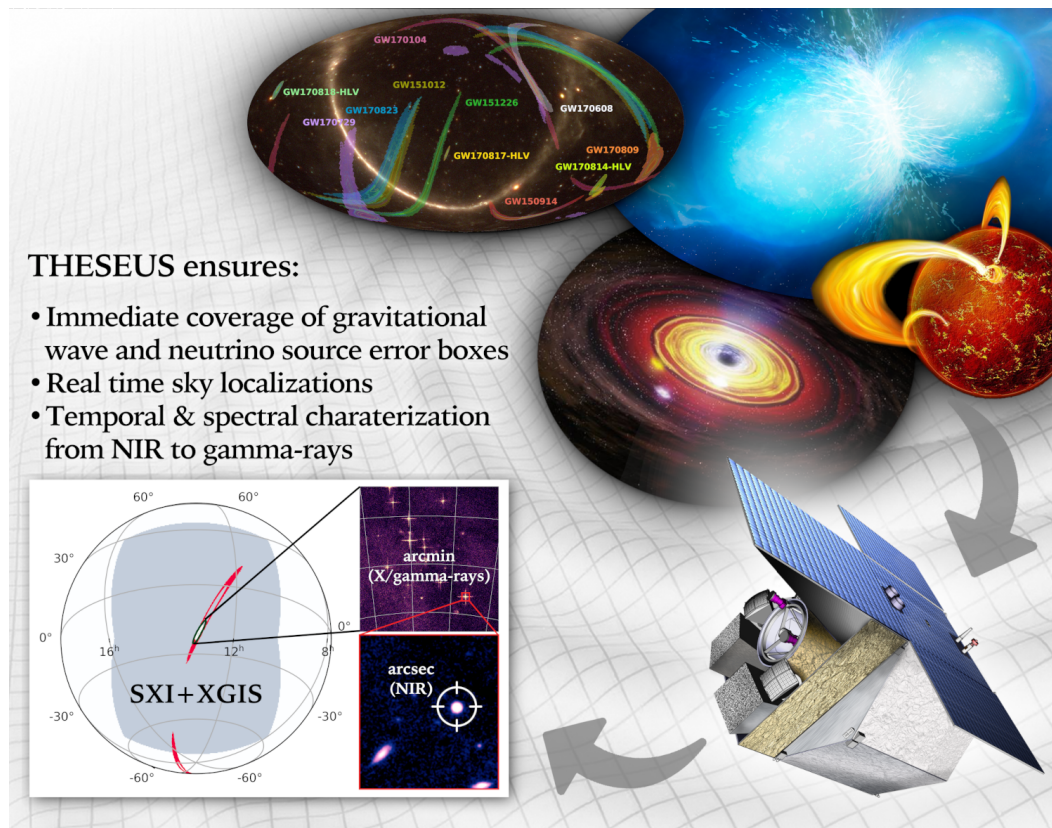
GW170104
GW170818-HLV
GW151012
GW170823
GW151226
GW170608
GW170729
GW170809
GW170817-HLV
GW170814-HLV
GW150914

THESEUS ensures:

• Immediate coverage of gravitational wave and neutrino source error boxes
• Real time sky localizations
• Temporal & spectral charaterization from NIR to gamma-rays

60°
60°
30°
0°
0°
$16^h$
$12^h$
$8^h$
SXI+XGIS
-30°
-30°
-60°
-60°

arcmin
(X/gamma-rays)

arcsec
(NIR)